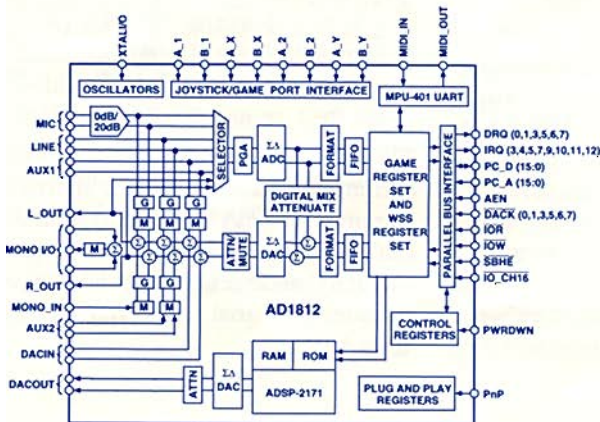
XTALI/O
A_1
B_1
A_X
B_X
A_2
B_2
A_Y
B_Y
MIDI_IN
MIDI_OUT

OSCILLATORS
JOYSTICK/GAME PORT INTERFACE
MPU-401 UART

MIC
LINE
AUX1
0dB/
20dB
SELECTOR
PGA
$\Sigma\Delta$
ADC
FORMAT
FIFO
GAME REGISTER SET AND WSS REGISTER SET
PARALLEL BUS INTERFACE
DRQ (0,1,3,5,6,7)
IRQ (3,4,5,7,9,10,11,12)
PC_D (15:0)
PC_A (15:0)
AEN
DACK (0,1,3,5,6,7)
$\overline{IOR}$
$\overline{IOW}$
$\overline{SBHE}$
$\overline{IO\_CH16}$

G
G
G
G
G
G
DIGITAL MIX ATTENUATE
L_OUT
MONO I/O
M
$\Sigma$
$\Sigma$
$\Sigma$
$\Sigma$
$\Sigma$
$\Sigma$
ATTN/
MUTE
$\Sigma\Delta$
DAC
FORMAT
FIFO
R_OUT
G
G
MONO_IN
M
M
AD1812
AUX2
CONTROL REGISTERS
PWRDWN
DACIN
RAM
ROM
DACOUT
ATTN
$\Sigma\Delta$
DAC
ADSP-2171
PLUG AND PLAY REGISTERS
PnP